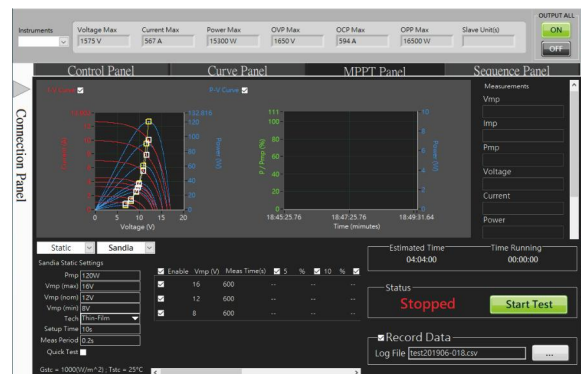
Instruments

Voltage Max 1575 V

Current Max 567 A

Power Max 15300 W

OVP Max 1650 V

OCP Max 594 A

OPP Max 16500 W

Slave Unit(s)

OUTPUT ALL

ON

OFF

Connection Panel

Control Panel

Curve Panel

MPPT Panel

Sequence Panel

I-V Curve

P-V Curve

Current (A)

Power (W)

132.616

120

100

80

60

40

20

0

0 5 10 15 20

Voltage (V)

111

100

80

60

40

20

0

P / Pmp (%)

Power (W)

10

8

6

4

2

0

18:45:25.76

18:47:25.76

18:49:31.64

Time (minutes)

Measurements

Vmp

Imp

Pmp

Voltage

Current

Power

Static

Sandia

Sandia Static Settings

Pmp 120W

Vmp (max) 16V

Vmp (nom) 12V

Vmp (min) 8V

Tech Thin-Film

Setup Time 10s

Meas Period 0.2s

Quick Test

Gstc = 1000(W/m^2) ; Tstc = 25°C

| Enable | Vmp (V) | Meas Time(s) | 5 % | 10 % | |
|---|---|---|---|---|---|
| ☑ | 16 | 600 | -- | -- | -- |
| ☑ | 12 | 600 | -- | -- | -- |
| ☑ | 8 | 600 | -- | -- | -- |

Estimated Time 04:04:00

Time Running 00:00:00

Status

Stopped

Start Test

Record Data

Log File test201906-018.csv

...